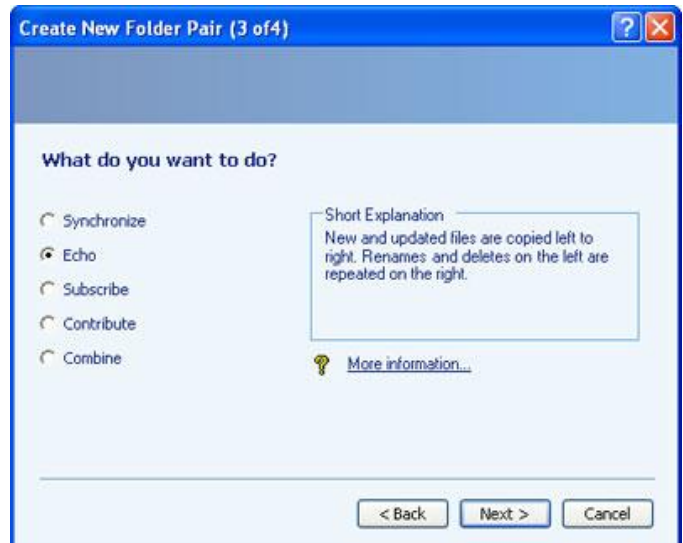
Create New Folder Pair (3 of4)

What do you want to do?

Synchronize

Echo

Subscribe

Contribute

Combine

Short Explanation

New and updated files are copied left to right. Renames and deletes on the left are repeated on the right.

More information...

< Back

Next >

Cancel